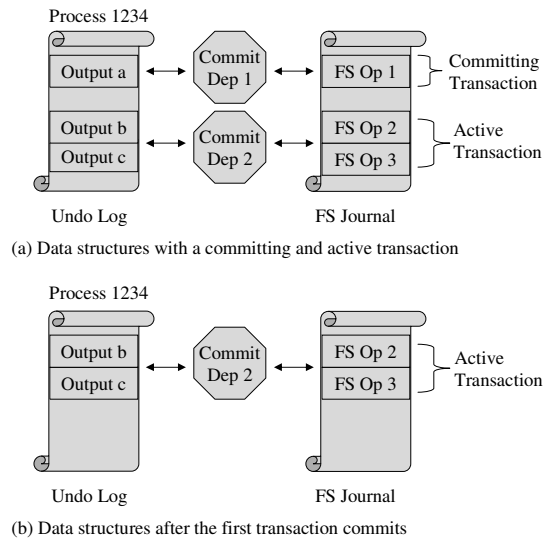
Process 1234

Output a

Commit Dep 1

FS Op 1

Committing Transaction

Output b

Output c

Commit Dep 2

FS Op 2

FS Op 3

Active Transaction

Undo Log

FS Journal

(a) Data structures with a committing and active transaction

Process 1234

Output b

Output c

Commit Dep 2

FS Op 2

FS Op 3

Active Transaction

Undo Log

FS Journal

(b) Data structures after the first transaction commits